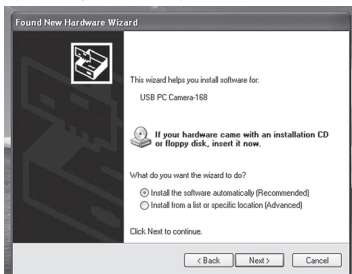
Found New Hardware Wizard

This wizard helps you install software for:

USB PC Camera-168

If your hardware came with an installation CD or floppy disk, insert it now.

What do you want the wizard to do?

Install the software automatically (Recommended)

Install from a list or specific location (Advanced)

Click Next to continue.

< Back Next > Cancel